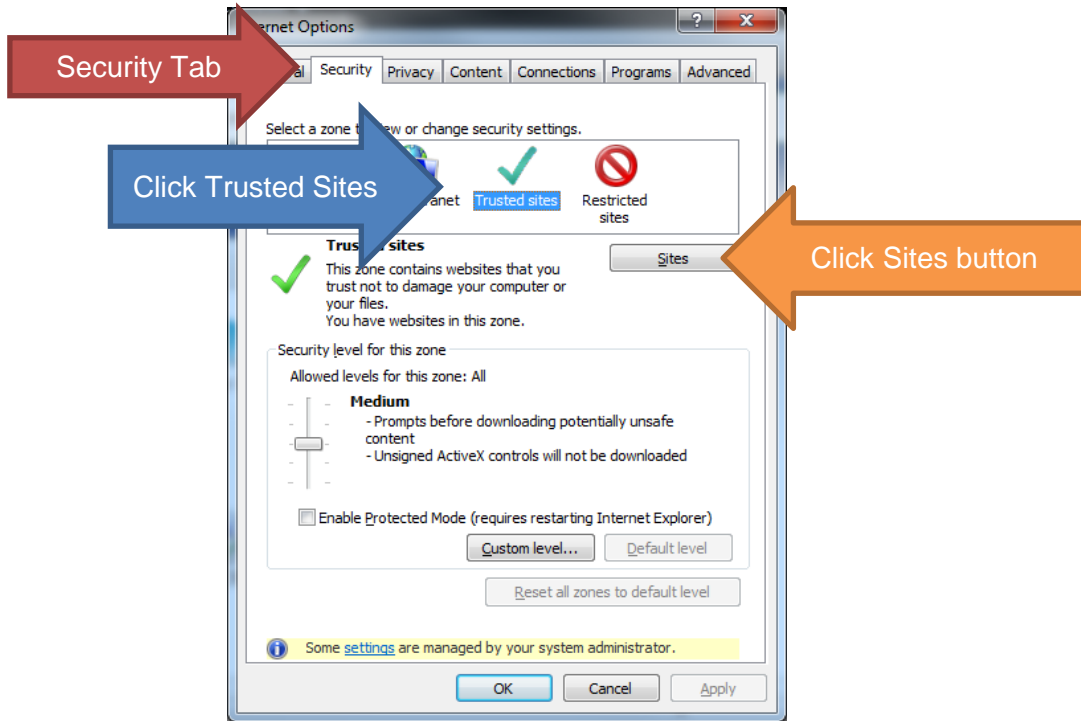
ernet Options

?

Security Tab

al

Security

Privacy

Content

Connections

Programs

Advanced

Select a zone t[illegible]ew or change security settings.

Click Trusted Sites

anet

Trusted sites

Restricted sites

Trus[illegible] sites

Sites

Click Sites button

This zone contains websites that you trust not to damage your computer or your files.
You have websites in this zone.

Security level for this zone

Allowed levels for this zone: All

Medium
- Prompts before downloading potentially unsafe content
- Unsigned ActiveX controls will not be downloaded

Enable Protected Mode (requires restarting Internet Explorer)

Custom level...

Default level

Reset all zones to default level

Some settings are managed by your system administrator.

OK

Cancel

Apply